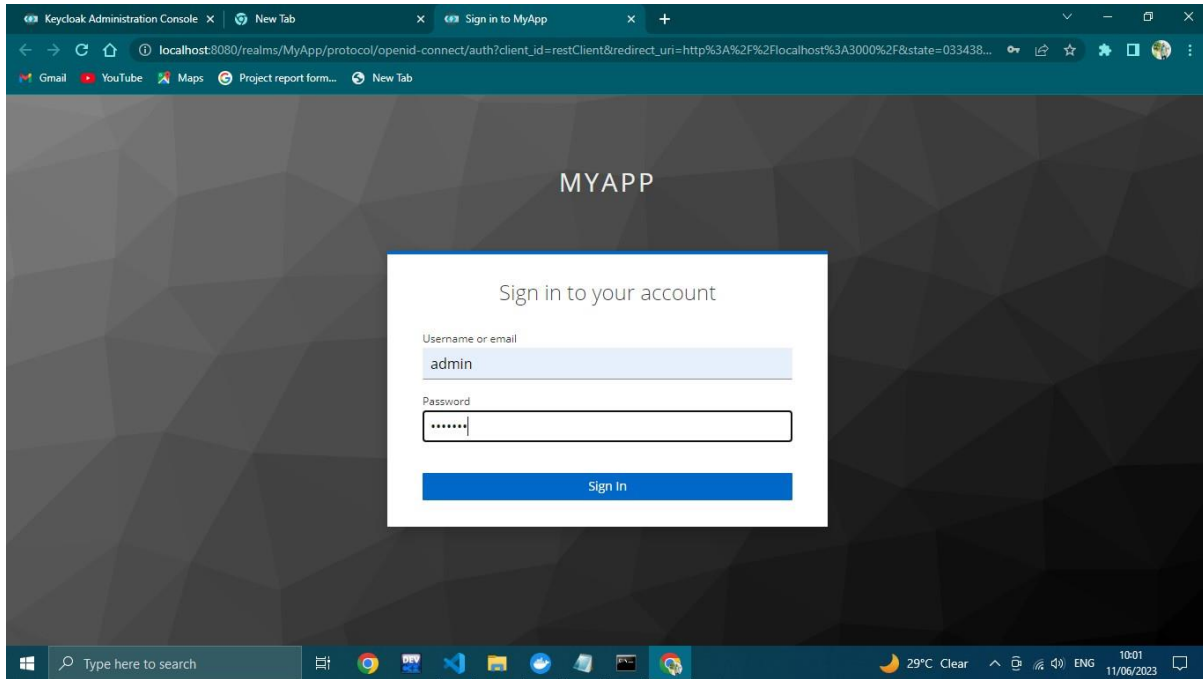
Keycloak Administration Console × New Tab × Sign in to MyApp × +

localhost:8080/realms/MyApp/protocol/openid-connect/auth?client_id=restClient&redirect_uri=http%3A%2F%2Flocalhost%3A3000%2F&state=033438...

Gmail YouTube Maps Project report form... New Tab

MYAPP

Sign in to your account

Username or email

admin

Password

•••••••

Sign In

Type here to search

29°C Clear ENG 10:01 11/06/2023